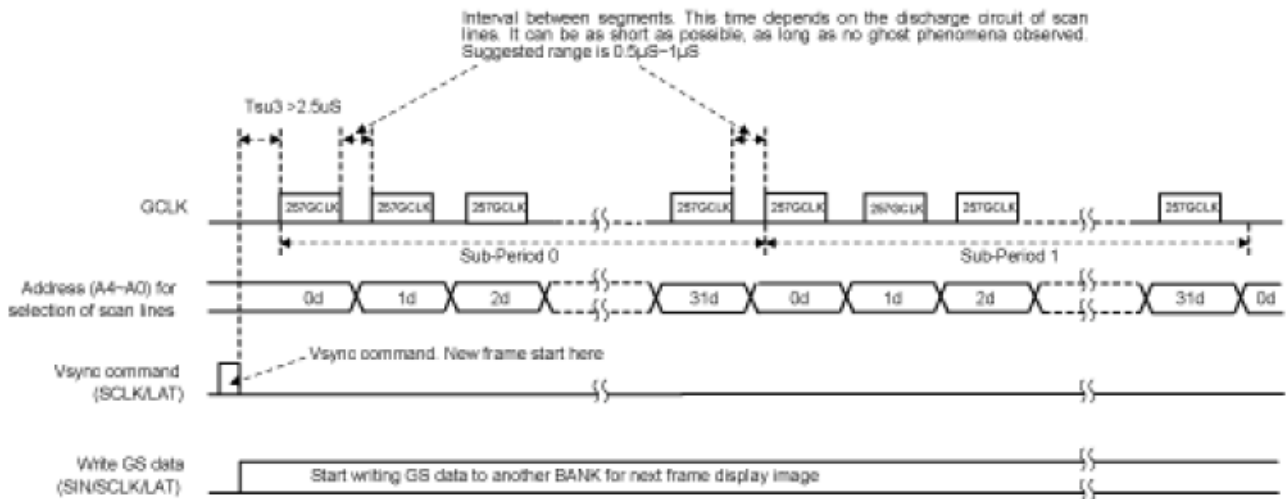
Interval between segments. This time depends on the discharge circuit of scan lines. It can be as short as possible, as long as no ghost phenomena observed. Suggested range is 0.5μS~1μS

Tsu3 >2.5uS

GCLK

257GCLK 257GCLK 257GCLK 257GCLK 257GCLK 257GCLK 257GCLK 257GCLK

Sub-Period 0

Sub-Period 1

Address (A4~A0) for selection of scan lines

0d 1d 2d 31d 0d 1d 2d 31d 0d

Vsync command (SCLK/LAT)

Vsync command. New frame start here

Write GS data (SIN/SCLK/LAT)

Start writing GS data to another BANK for next frame display image